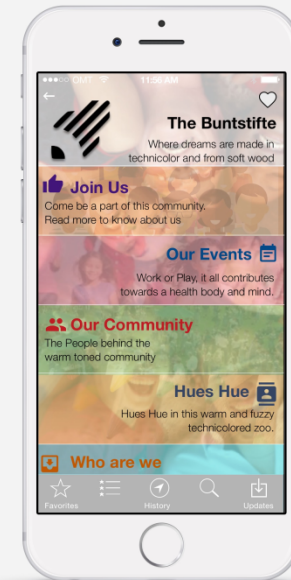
●●●○○ GMT 11:56 AM

The Buntstifte

Where dreams are made in technicolor and from soft wood

Join Us

Come be a part of this community. Read more to know about us

Our Events

Work or Play, it all contributes towards a health body and mind.

Our Community

The People behind the warm toned community

Hues Hue

Hues Hue in this warm and fuzzy technicolored zoo.

Who are we

Favorites

History

Updates